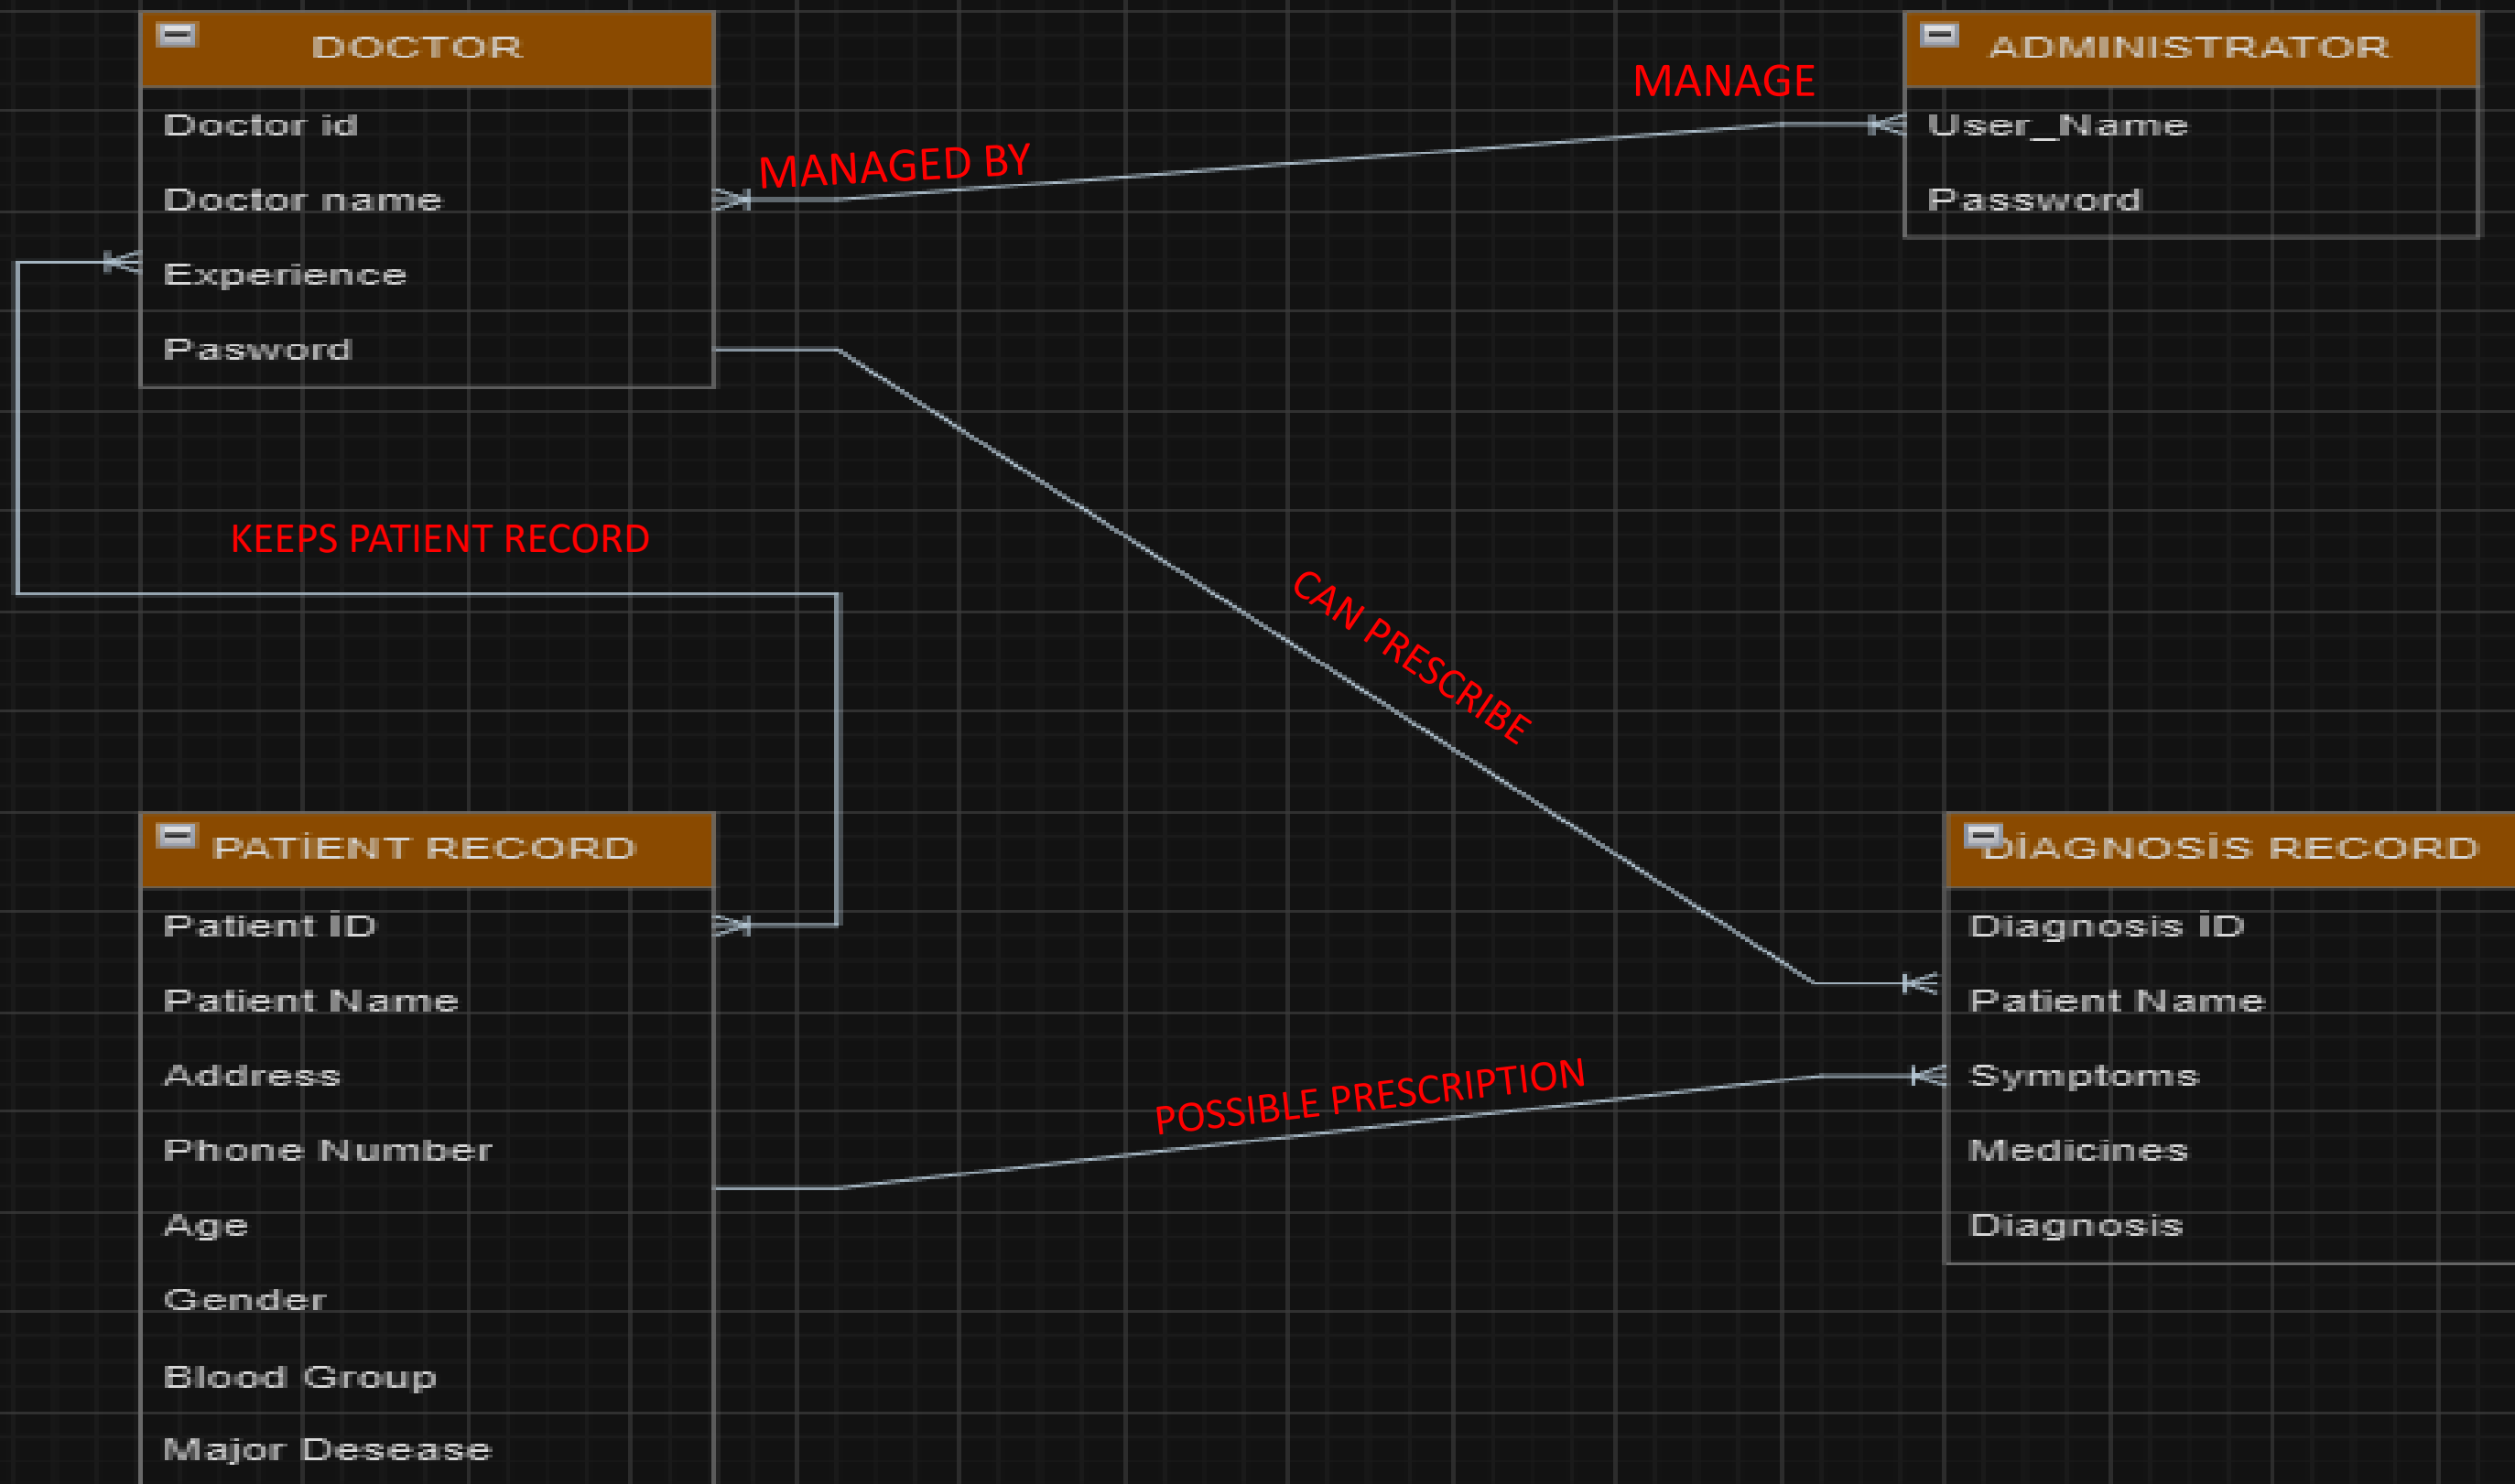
DOCTOR
Doctor id
Doctor name
Experience
Pasword

MANAGED BY

MANAGE

ADMINISTRATOR
User_Name
Password

KEEPS PATIENT RECORD

CAN PRESCRIBE

PATİENT RECORD
Patient İD
Patient Name
Address
Phone Number
Age
Gender
Blood Group
Major Desease

POSSIBLE PRESCRIPTION

DİAGNOSİS RECORD
Diagnosis İD
Patient Name
Symptoms
Medicines
Diagnosis